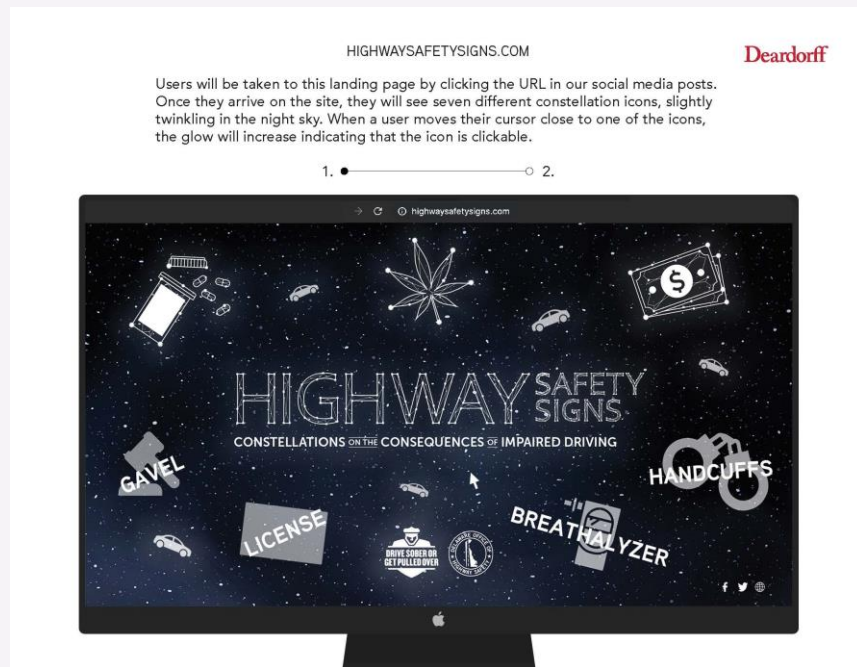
HIGHWAYSAFETYSIGNS.COM

Deardorff

Users will be taken to this landing page by clicking the URL in our social media posts. Once they arrive on the site, they will see seven different constellation icons, slightly twinkling in the night sky. When a user moves their cursor close to one of the icons, the glow will increase indicating that the icon is clickable.

1. 2.

highwaysafetysigns.com

HIGHWAY SAFETY SIGNS

CONSTELLATIONS ON THE CONSEQUENCES OF IMPAIRED DRIVING

GAVEL

HANDCUFFS

LICENSE

BREATHALYZER

DRIVE SOBER OR GET PULLED OVER

DELAWARE OFFICE OF HIGHWAY SAFETY